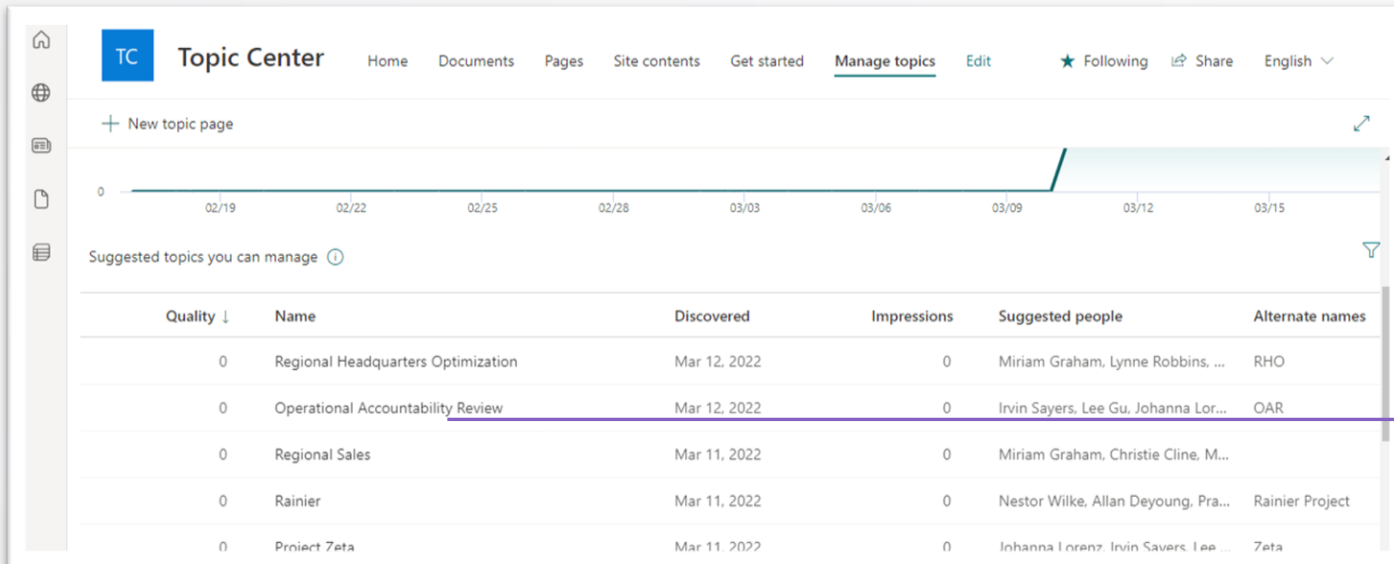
TC Topic Center Home Documents Pages Site contents Get started Manage topics Edit Following Share English

New topic page

0

02/19 02/22 02/25 02/28 03/03 03/06 03/09 03/12 03/15

Suggested topics you can manage

| Quality ↓ | Name | Discovered | Impressions | Suggested people | Alternate names |
|---|---|---|---|---|---|
| 0 | Regional Headquarters Optimization | Mar 12, 2022 | 0 | Miriam Graham, Lynne Robbins, ... | RHO |
| 0 | Operational Accountability Review | Mar 12, 2022 | 0 | Irvin Sayers, Lee Gu, Johanna Lor... | OAR |
| 0 | Regional Sales | Mar 11, 2022 | 0 | Miriam Graham, Christie Cline, M... | |
| 0 | Rainier | Mar 11, 2022 | 0 | Nestor Wilke, Allan Deyoung, Pra... | Rainier Project |
| 0 | Project Zeta | Mar 11, 2022 | 0 | Johanna Lorenz, Irvin Sayers, Lee ... | Zeta |